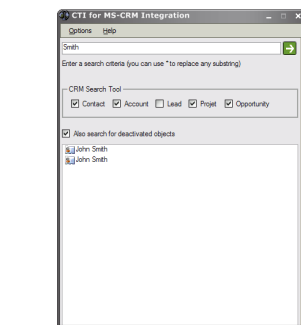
CTI for MS-CRM Integration

Options Help

Smith

Enter a search criteria (you can use * to replace any substring)

CRM Search Tool

Contact Account Lead Projet Opportunity

Also search for deactivated objects

John Smith
John Smith